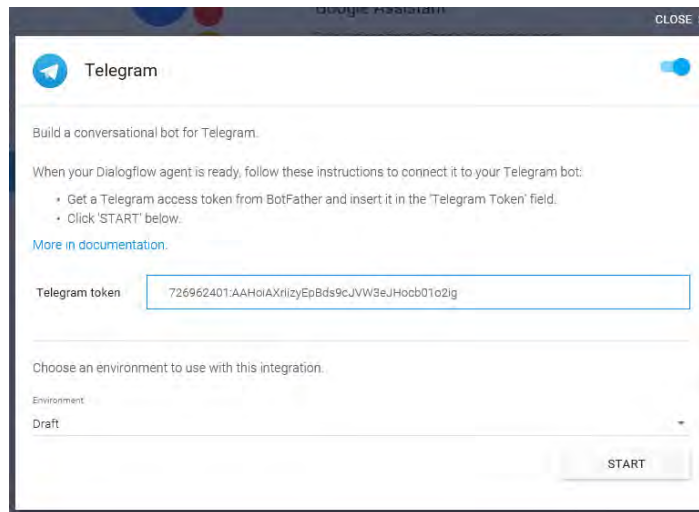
Google Assistant

CLOSE

Telegram

Build a conversational bot for Telegram.

When your Dialogflow agent is ready, follow these instructions to connect it to your Telegram bot:

- Get a Telegram access token from BotFather and insert it in the 'Telegram Token' field.
- Click 'START' below.

More in documentation.

Telegram token 726962401:AAHoiAXriizyEpBds9cJVW3eJHocb01o2ig

Choose an environment to use with this integration.

Environment
Draft

START